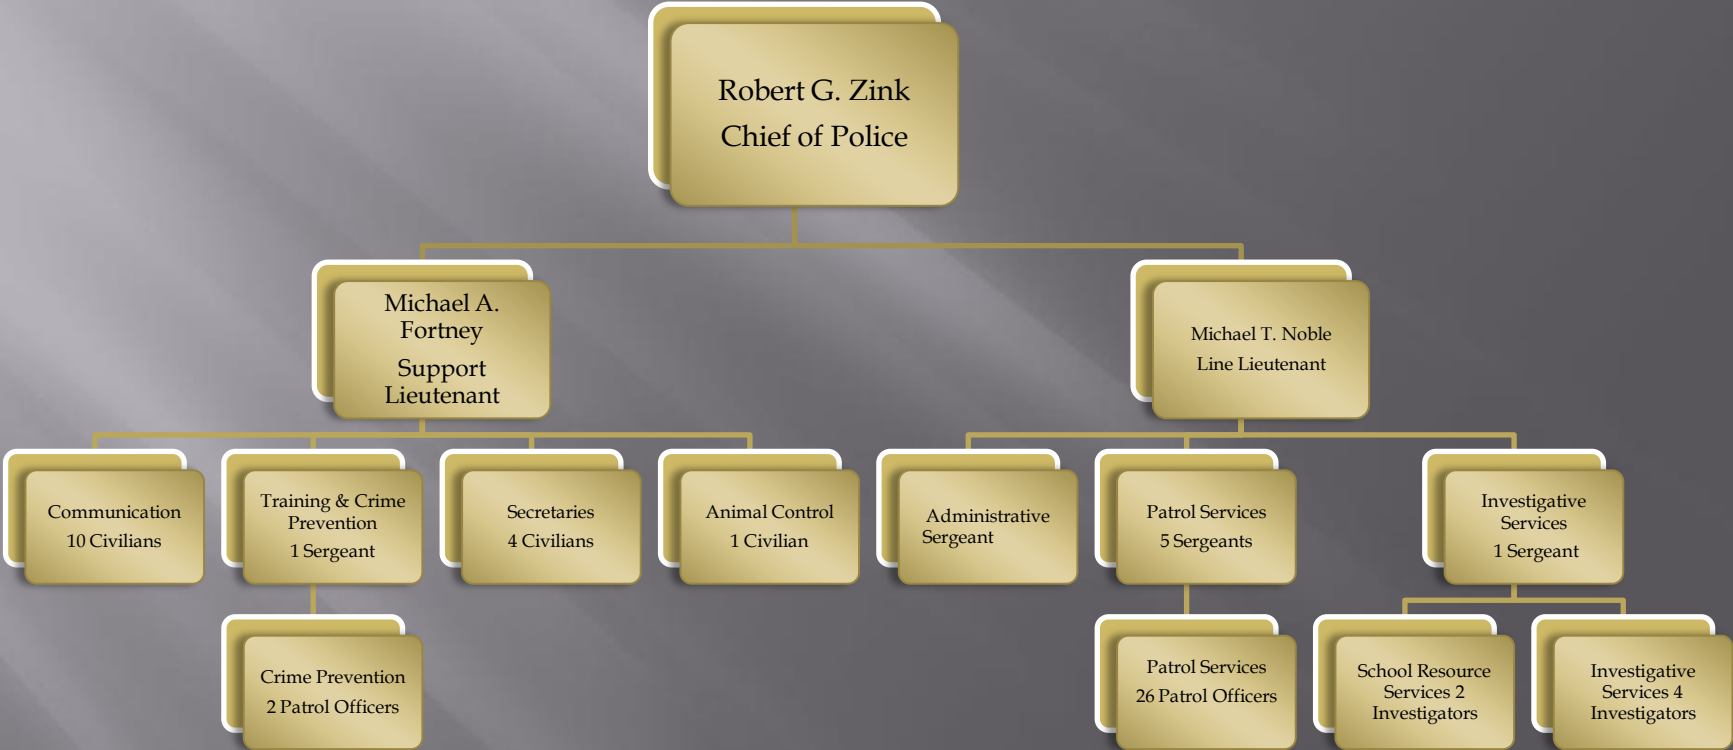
Robert G. Zink
Chief of Police

Michael A. Fortney
Support Lieutenant

Michael T. Noble
Line Lieutenant

Communication
10 Civilians

Training & Crime Prevention
1 Sergeant

Secretaries
4 Civilians

Animal Control
1 Civilian

Administrative Sergeant

Patrol Services
5 Sergeants

Investigative Services
1 Sergeant

Crime Prevention
2 Patrol Officers

Patrol Services
26 Patrol Officers

School Resource Services 2 Investigators

Investigative Services 4 Investigators